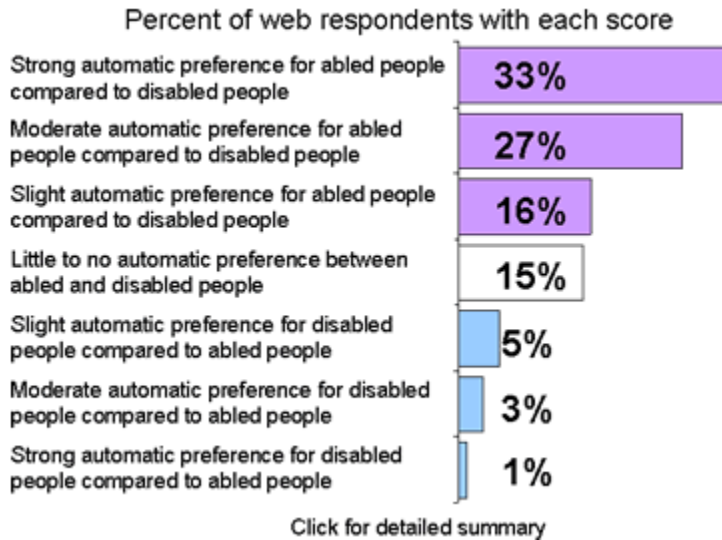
Percent of web respondents with each score

Strong automatic preference for abled people compared to disabled people 33%

Moderate automatic preference for abled people compared to disabled people 27%

Slight automatic preference for abled people compared to disabled people 16%

Little to no automatic preference between abled and disabled people 15%

Slight automatic preference for disabled people compared to abled people 5%

Moderate automatic preference for disabled people compared to abled people 3%

Strong automatic preference for disabled people compared to abled people 1%

Click for detailed summary